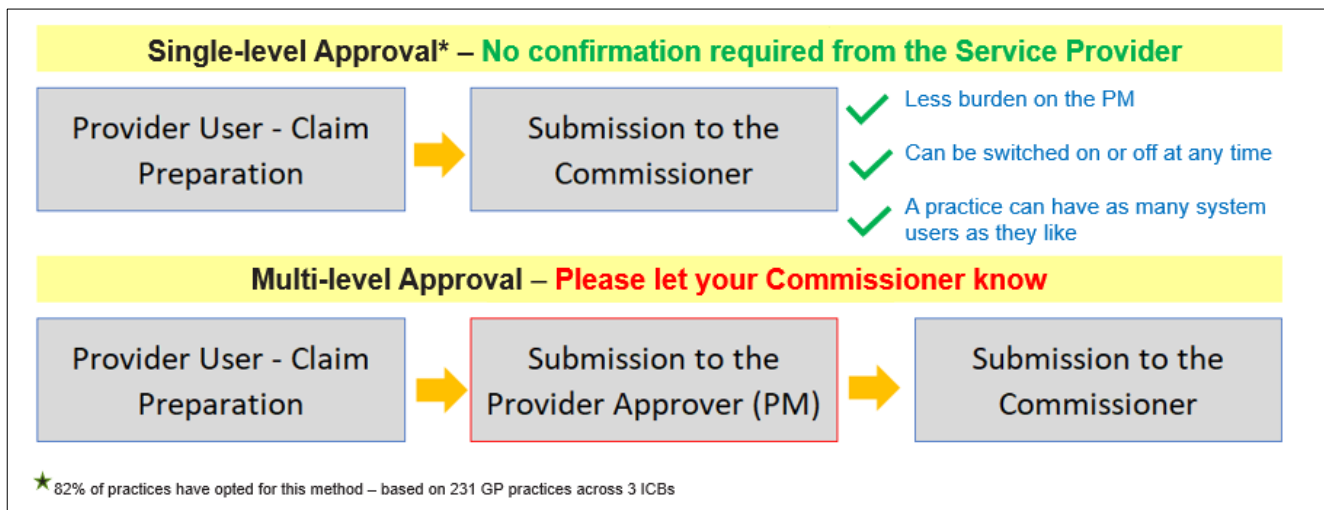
Single-level Approval* – No confirmation required from the Service Provider

Provider User - Claim Preparation

Submission to the Commissioner

Less burden on the PM

Can be switched on or off at any time

A practice can have as many system users as they like

Multi-level Approval – Please let your Commissioner know

Provider User - Claim Preparation

Submission to the Provider Approver (PM)

Submission to the Commissioner

★ 82% of practices have opted for this method – based on 231 GP practices across 3 ICBs